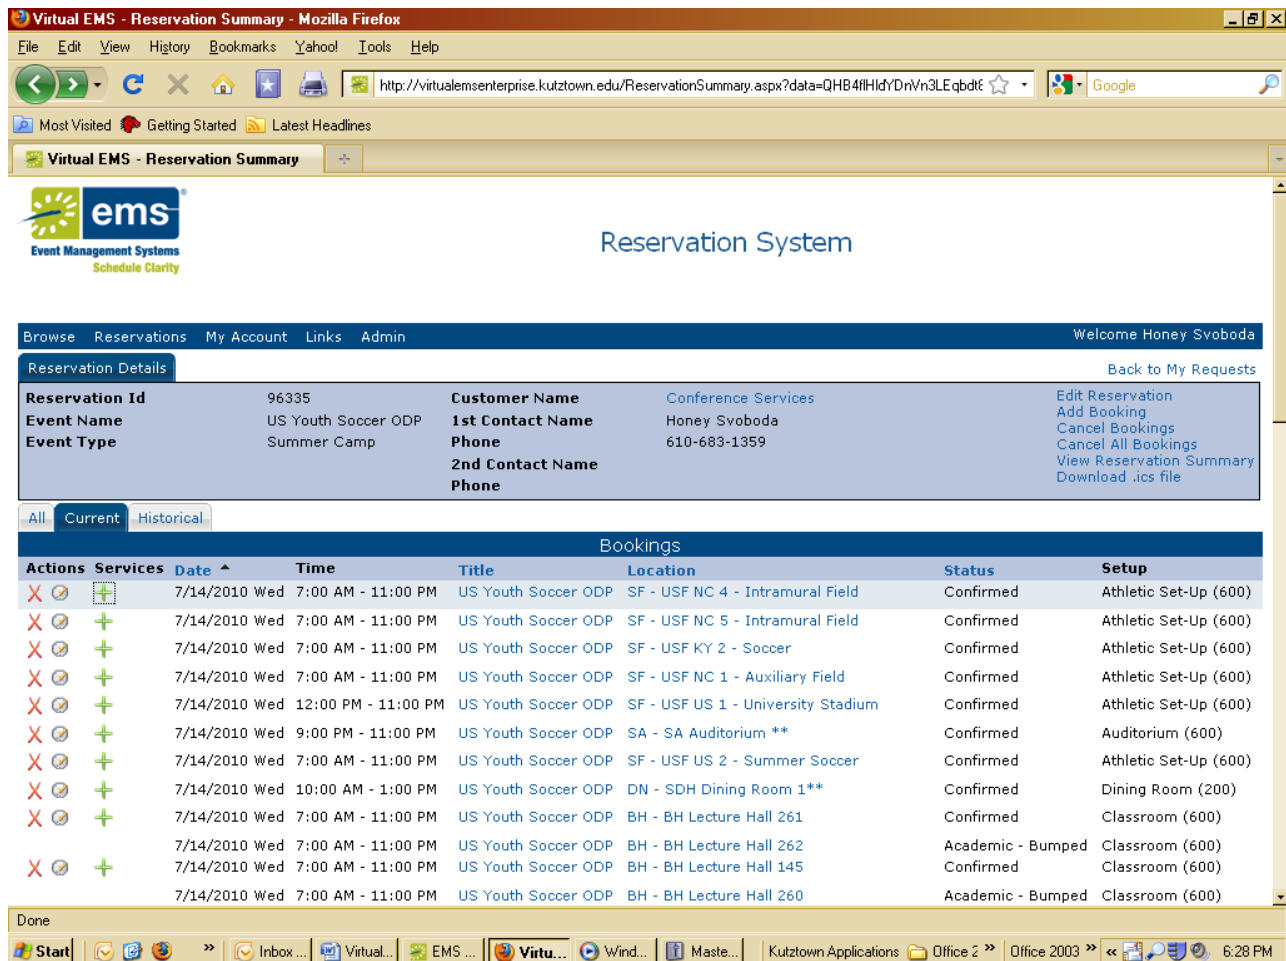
Virtual EMS - Reservation Summary - Mozilla Firefox

File Edit View History Bookmarks Yahoo! Tools Help

http://virtualemsenterprise.kutztown.edu/ReservationSummary.aspx?data=QHB4flHldYDnVn3LEqbdt

Google

Most Visited Getting Started Latest Headlines

Virtual EMS - Reservation Summary

ems
Event Management Systems
Schedule Clarity

Reservation System

Browse Reservations My Account Links Admin

Welcome Honey Svoboda

Reservation Details

Back to My Requests

| | | | | |
|---|---|---|---|---|
| Reservation Id | 96335 | Customer Name | Conference Services | Edit Reservation |
| Event Name | US Youth Soccer ODP | 1st Contact Name | Honey Svoboda | Add Booking |
| Event Type | Summer Camp | Phone | 610-683-1359 | Cancel Bookings |
| | | 2nd Contact Name | | Cancel All Bookings |
| | | Phone | | View Reservation Summary |
| | | | | Download .ics file |

All Current Historical

Bookings

| Actions | Services | Date | Time | Title | Location | Status | Setup |
|---|---|---|---|---|---|---|---|
| | | 7/14/2010 Wed | 7:00 AM - 11:00 PM | US Youth Soccer ODP | SF - USF NC 4 - Intramural Field | Confirmed | Athletic Set-Up (600) |
| | | 7/14/2010 Wed | 7:00 AM - 11:00 PM | US Youth Soccer ODP | SF - USF NC 5 - Intramural Field | Confirmed | Athletic Set-Up (600) |
| | | 7/14/2010 Wed | 7:00 AM - 11:00 PM | US Youth Soccer ODP | SF - USF KY 2 - Soccer | Confirmed | Athletic Set-Up (600) |
| | | 7/14/2010 Wed | 7:00 AM - 11:00 PM | US Youth Soccer ODP | SF - USF NC 1 - Auxiliary Field | Confirmed | Athletic Set-Up (600) |
| | | 7/14/2010 Wed | 12:00 PM - 11:00 PM | US Youth Soccer ODP | SF - USF US 1 - University Stadium | Confirmed | Athletic Set-Up (600) |
| | | 7/14/2010 Wed | 9:00 PM - 11:00 PM | US Youth Soccer ODP | SA - SA Auditorium ** | Confirmed | Auditorium (600) |
| | | 7/14/2010 Wed | 7:00 AM - 11:00 PM | US Youth Soccer ODP | SF - USF US 2 - Summer Soccer | Confirmed | Athletic Set-Up (600) |
| | | 7/14/2010 Wed | 10:00 AM - 1:00 PM | US Youth Soccer ODP | DN - SDH Dining Room 1** | Confirmed | Dining Room (200) |
| | | 7/14/2010 Wed | 7:00 AM - 11:00 PM | US Youth Soccer ODP | BH - BH Lecture Hall 261 | Confirmed | Classroom (600) |
| | | 7/14/2010 Wed | 7:00 AM - 11:00 PM | US Youth Soccer ODP | BH - BH Lecture Hall 262 | Academic - Bumped | Classroom (600) |
| | | 7/14/2010 Wed | 7:00 AM - 11:00 PM | US Youth Soccer ODP | BH - BH Lecture Hall 145 | Confirmed | Classroom (600) |
| | | 7/14/2010 Wed | 7:00 AM - 11:00 PM | US Youth Soccer ODP | BH - BH Lecture Hall 260 | Academic - Bumped | Classroom (600) |

Done

Start | Inbox ... | Virtual... | EMS ... | Virtu... | Wind... | Maste... | Kutztown Applications | Office 2 | Office 2003 | 6:28 PM